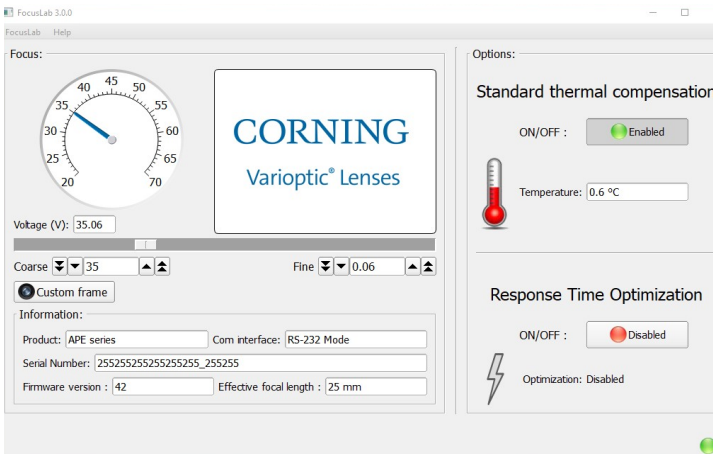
FocusLab 3.0.0

FocusLab Help

Focus:

20 25 30 35 40 45 50 55 60 65 70

CORNING
Varioptic® Lenses

Voltage (V): 35.06

Coarse 35

Fine 0.06

Custom frame

Information:

Product: APE series

Com interface: RS-232 Mode

Serial Number: 255255255255255255_255255

Firmware version : 42

Effective focal length : 25 mm

Options:

Standard thermal compensation

ON/OFF : Enabled

Temperature: 0.6 °C

Response Time Optimization

ON/OFF : Disabled

Optimization: Disabled